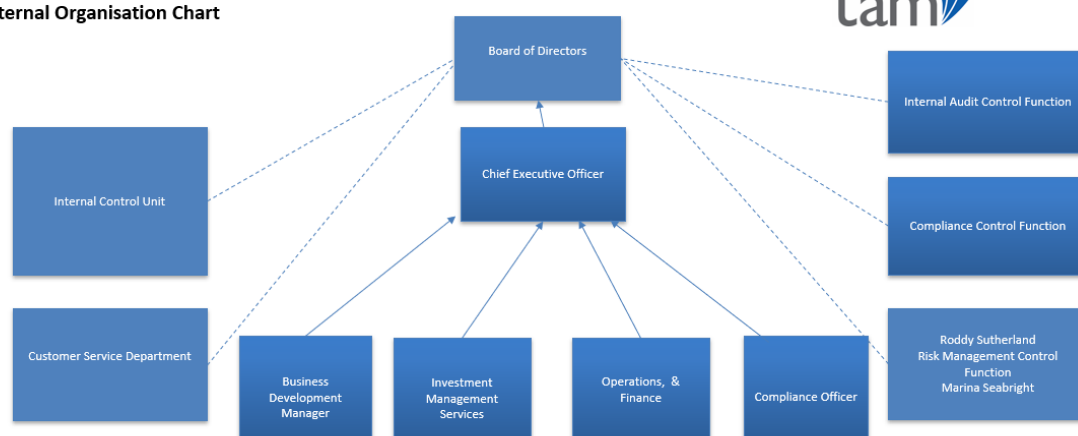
ternal Organisation Chart

tam

Board of Directors

Chief Executive Officer

Internal Audit Control Function

Internal Control Unit

Compliance Control Function

Customer Service Department

Business Development Manager

Investment Management Services

Operations, & Finance

Compliance Officer

Roddy Sutherland
Risk Management Control Function
Marina Seabright